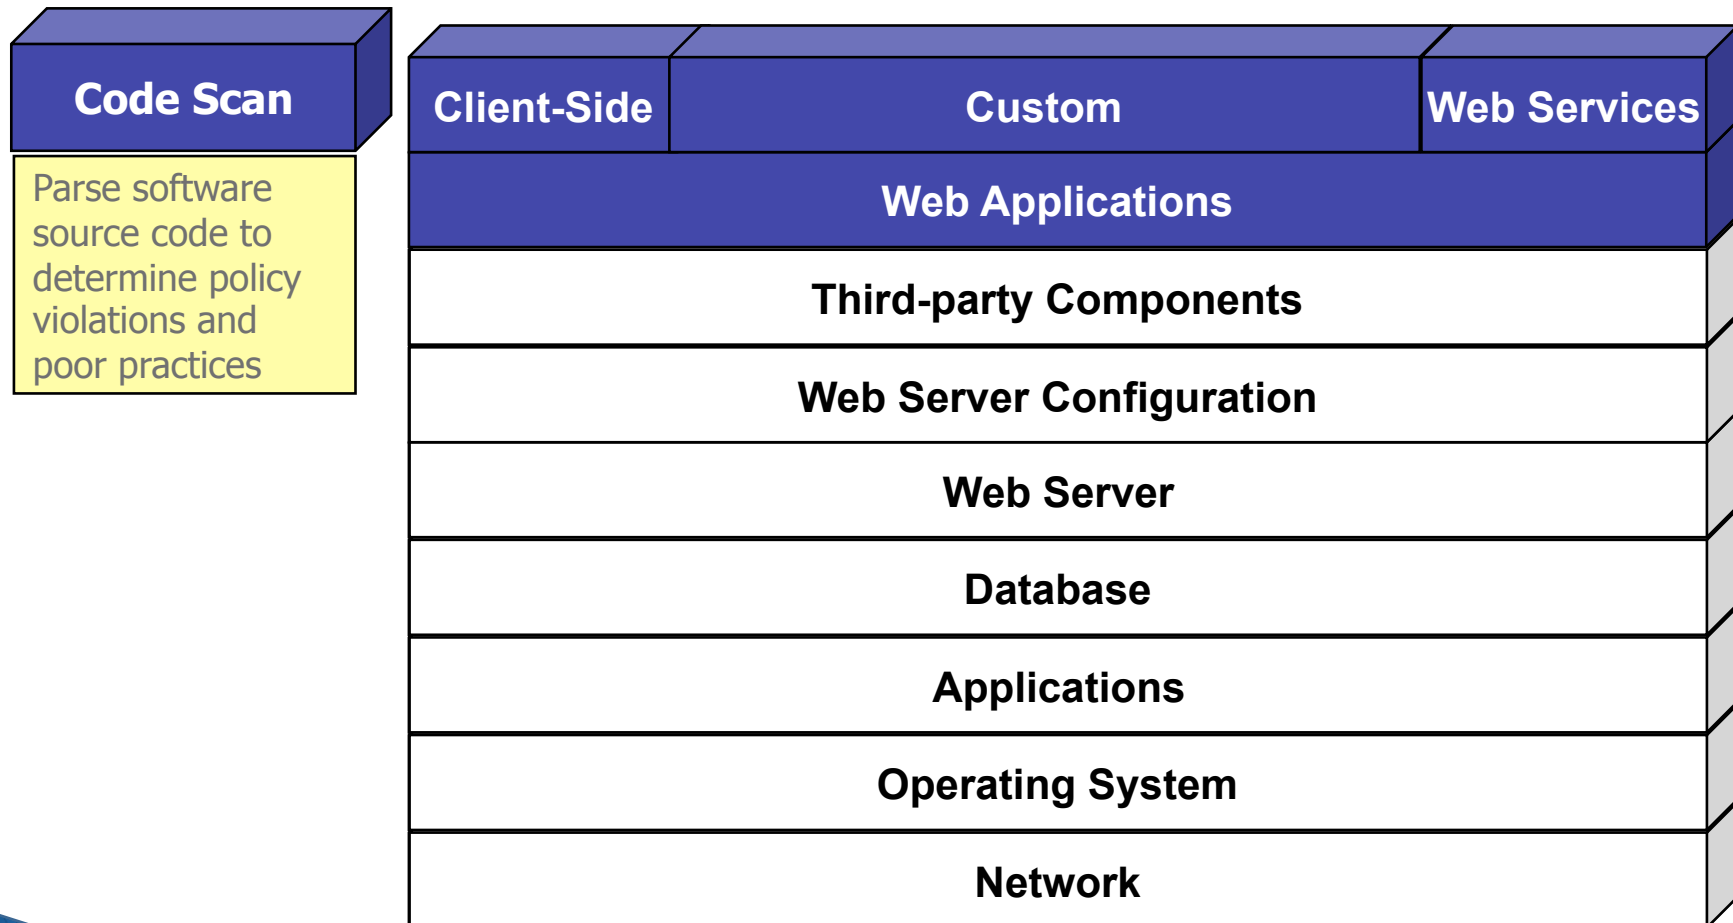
Code Scan

Parse software source code to determine policy violations and poor practices

Client-Side

Custom

Web Services

Web Applications

Third-party Components

Web Server Configuration

Web Server

Database

Applications

Operating System

Network